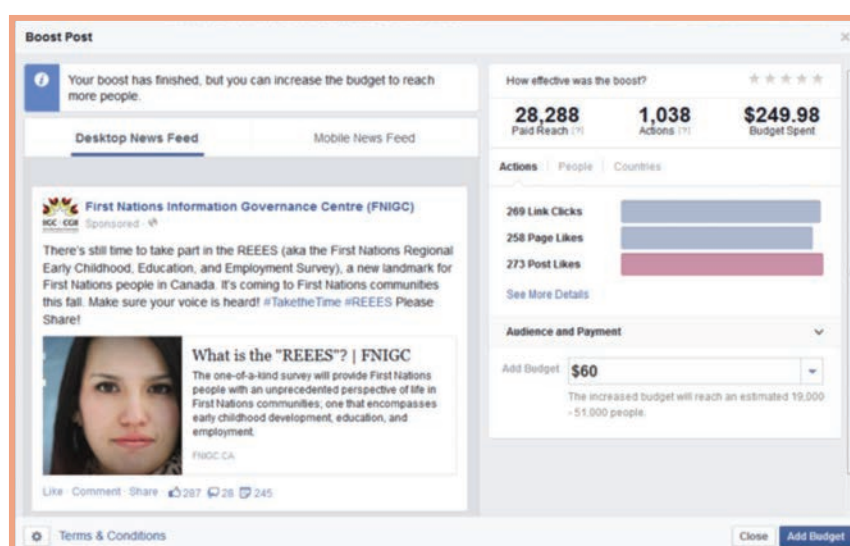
Boost Post

Your boost has finished, but you can increase the budget to reach more people.

Desktop News Feed

Mobile News Feed

First Nations Information Governance Centre (FNIGC)
Sponsored ·

There's still time to take part in the REEES (aka the First Nations Regional Early Childhood, Education, and Employment Survey), a new landmark for First Nations people in Canada. It's coming to First Nations communities this fall. Make sure your voice is heard! #TaketheTime #REEES Please Share!

What is the "REEES"? | FNIGC

The one-of-a-kind survey will provide First Nations people with an unprecedented perspective of life in First Nations communities; one that encompasses early childhood development, education, and employment.

FNIGC.CA

Like · Comment · Share · 287 28 245

How effective was the boost?

28,288
Paid Reach [?]

1,038
Actions [?]

$249.98
Budget Spent

Actions | People | Countries

269 Link Clicks

258 Page Likes

273 Post Likes

See More Details

Audience and Payment

Add Budget $60

The increased budget will reach an estimated 19,000 - 51,000 people.

Terms & Conditions

Close

Add Budget